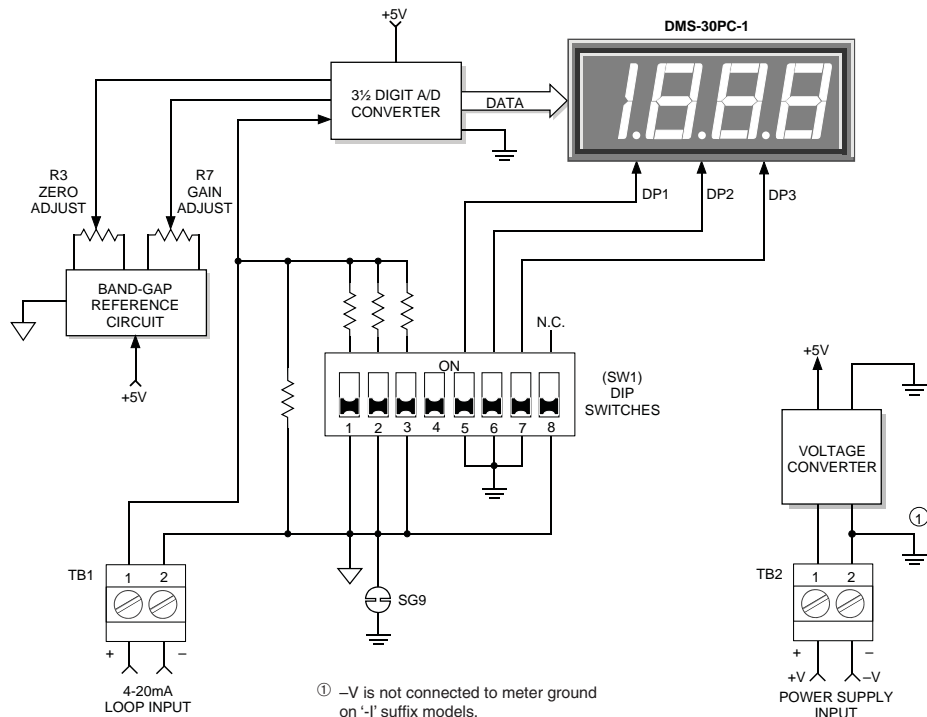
+5V

DMS-30PC-1

3½ DIGIT A/D CONVERTER

DATA

1.8.8.8

R3 ZERO ADJUST

R7 GAIN ADJUST

DP1

DP2

DP3

BAND-GAP REFERENCE CIRCUIT

+5V

N.C.

ON

1 2 3 4 5 6 7 8

(SW1) DIP SWITCHES

+5V

VOLTAGE CONVERTER

①

TB1

1 2

+ –

4-20mA LOOP INPUT

SG9

① –V is not connected to meter ground on '-I' suffix models.

TB2

1 2

+ –

+V –V

POWER SUPPLY INPUT